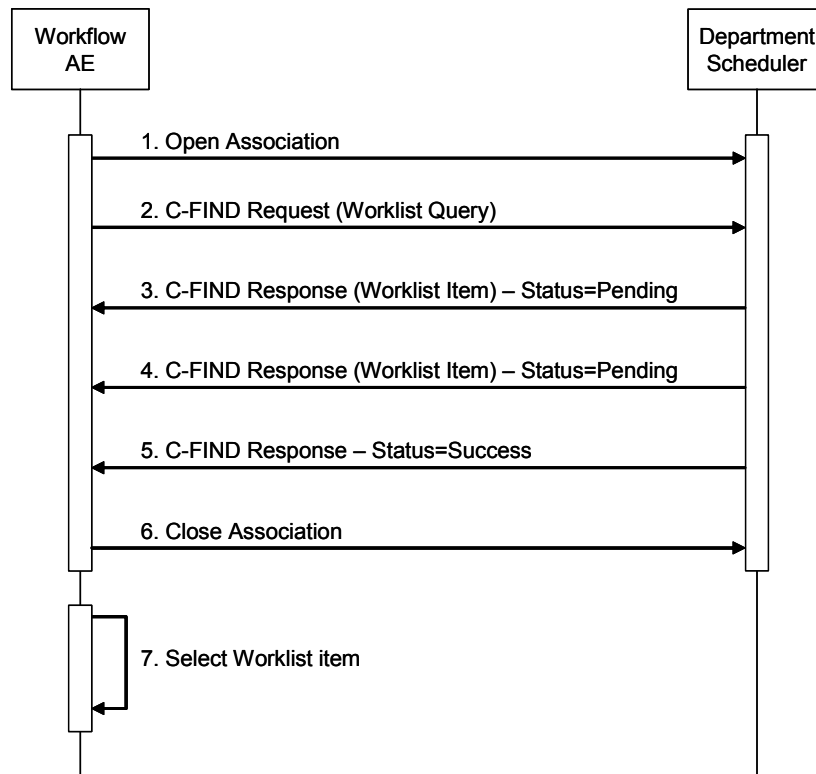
Workflow AE

Department Scheduler

1. Open Association

2. C-FIND Request (Worklist Query)

3. C-FIND Response (Worklist Item) – Status=Pending

4. C-FIND Response (Worklist Item) – Status=Pending

5. C-FIND Response – Status=Success

6. Close Association

7. Select Worklist item